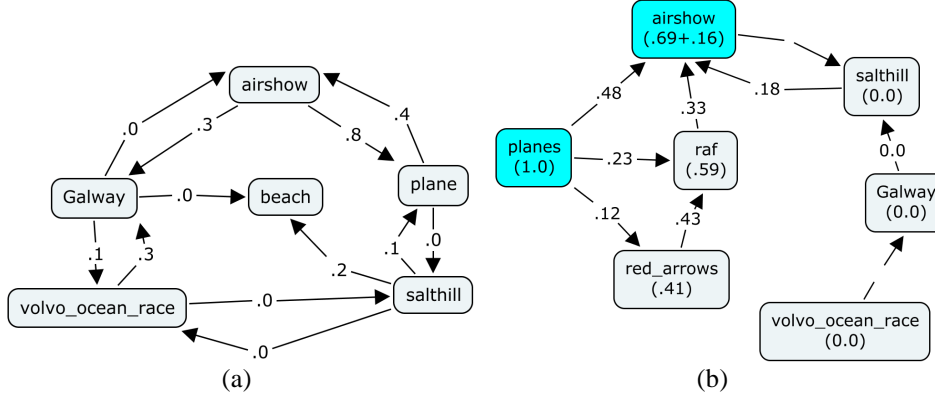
airshow
.0
.3
.4
.8
Galway
.0
beach
plane
.1
.3
.1
.0
.2
volvo_ocean_race
.0
salthill
.0
(a)

airshow
(.69+.16)
.48
.33
.18
salthill
(0.0)
planes
(1.0)
.23
raf
(.59)
0.0
.12
.43
Galway
(0.0)
red_arrows
(.41)
volvo_ocean_race
(0.0)
(b)